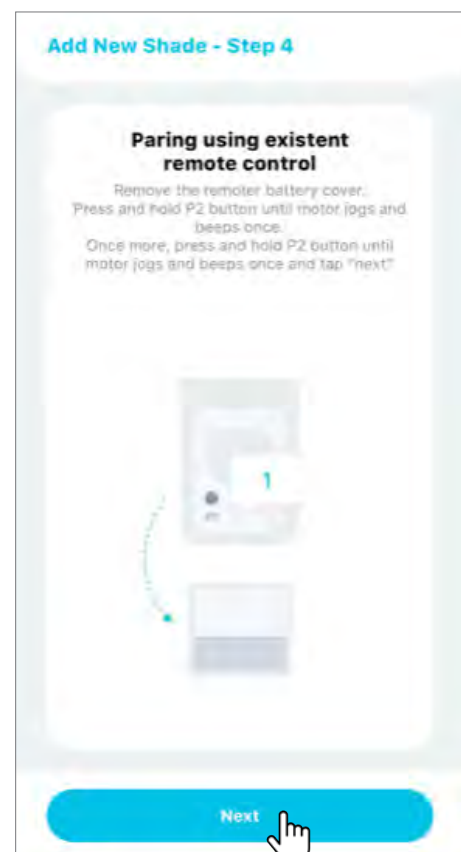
Add New Shade - Step 4

Paring using existent remote control

Remove the remoter battery cover.
Press and hold P2 button until motor jogs and beeps once.
Once more, press and hold P2 button until motor jogs and beeps once and tap "next"

1

Next